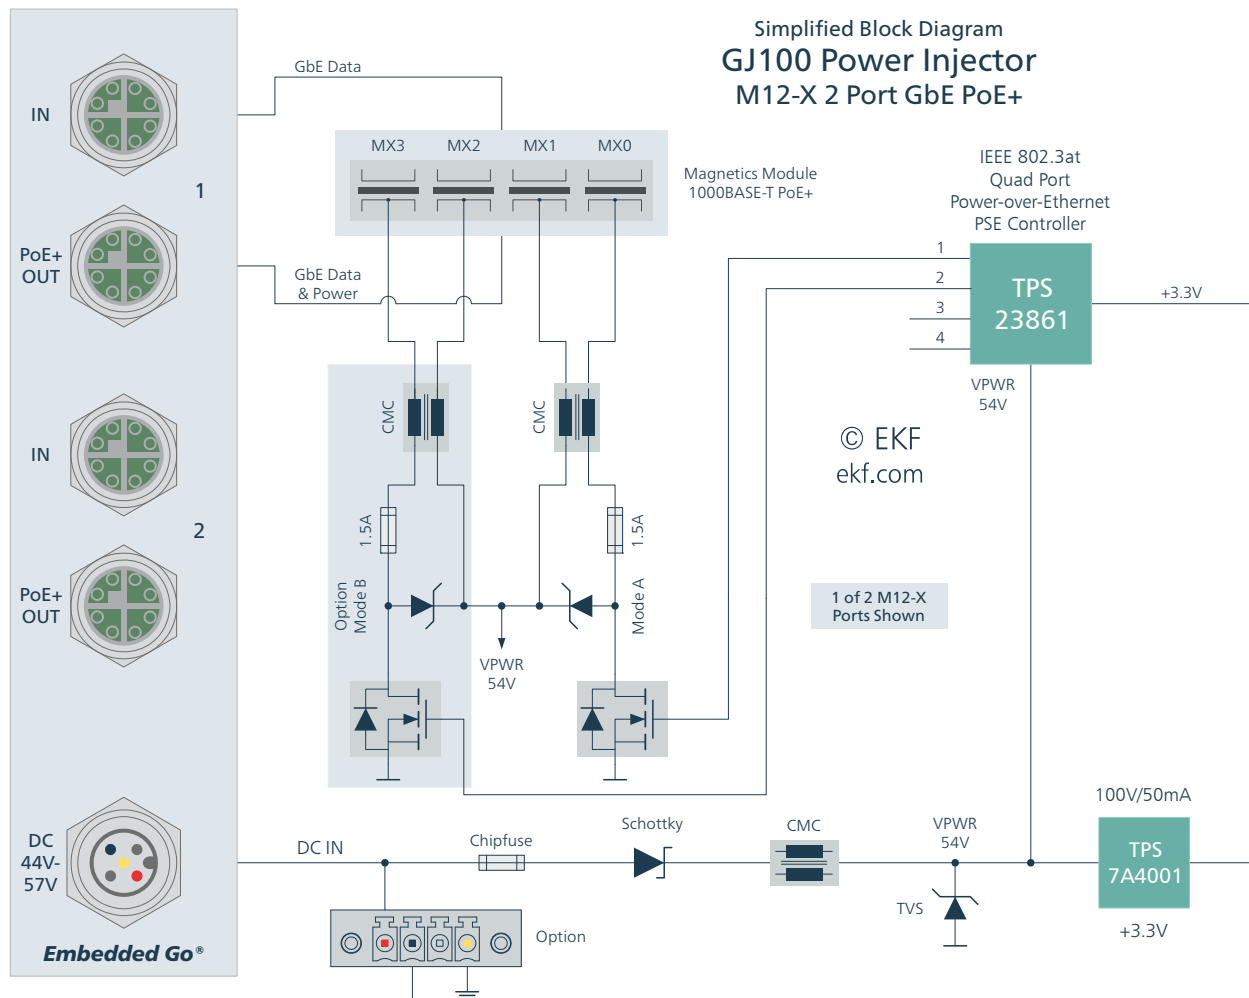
Simplified Block Diagram
GJ100 Power Injector
M12-X 2 Port GbE PoE+

IN

1

PoE+
OUT

IN

2

PoE+
OUT

DC
44V-
57V

Embedded Go®

GbE Data

MX3 MX2 MX1 MX0

Magnetics Module
1000BASE-T PoE+

GbE Data
& Power

IEEE 802.3at
Quad Port
Power-over-Ethernet
PSE Controller

1
2
3
4

TPS
23861

+3.3V

VPWR
54V

CMC

CMC

© EKF
ekf.com

1.5A

1.5A

Option
Mode B

Mode A

VPWR
54V

1 of 2 M12-X
Ports Shown

100V/50mA

DC IN

Chipfuse

Schottky

CMC

VPWR
54V

TPS
7A4001

TVS

+3.3V

Option